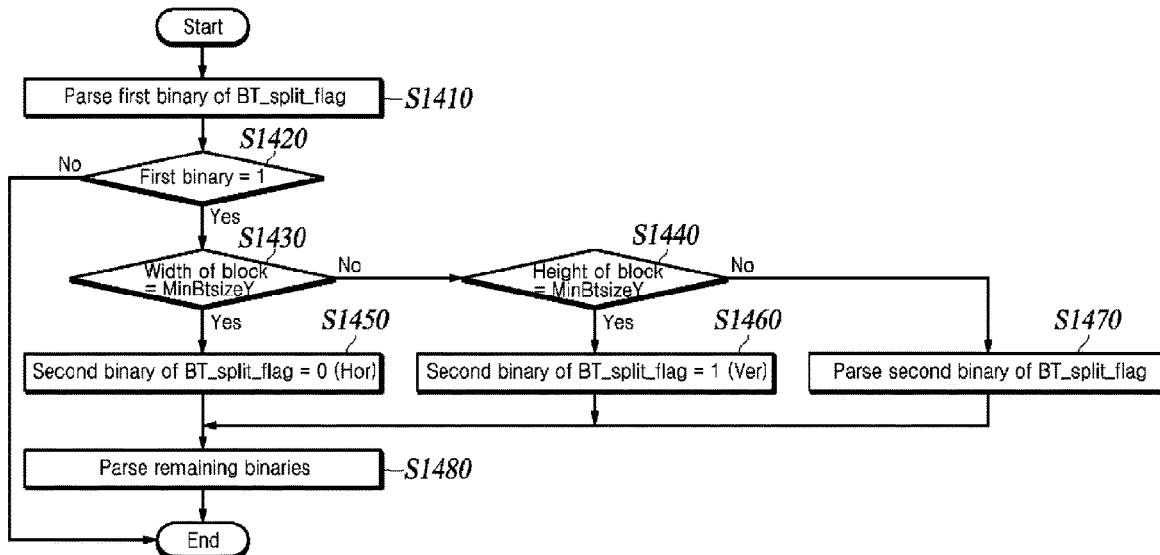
Start

Parse first binary of BT_split_flag

S1410

S1420

No

First binary = 1

Yes

S1430

Width of block = MinBtsizeY

No

S1440

Height of block = MinBtsizeY

No

Yes

S1450

Yes

S1460

S1470

Second binary of BT_split_flag = 0 (Hor)

Second binary of BT_split_flag = 1 (Ver)

Parse second binary of BT_split_flag

Parse remaining binaries

S1480

End